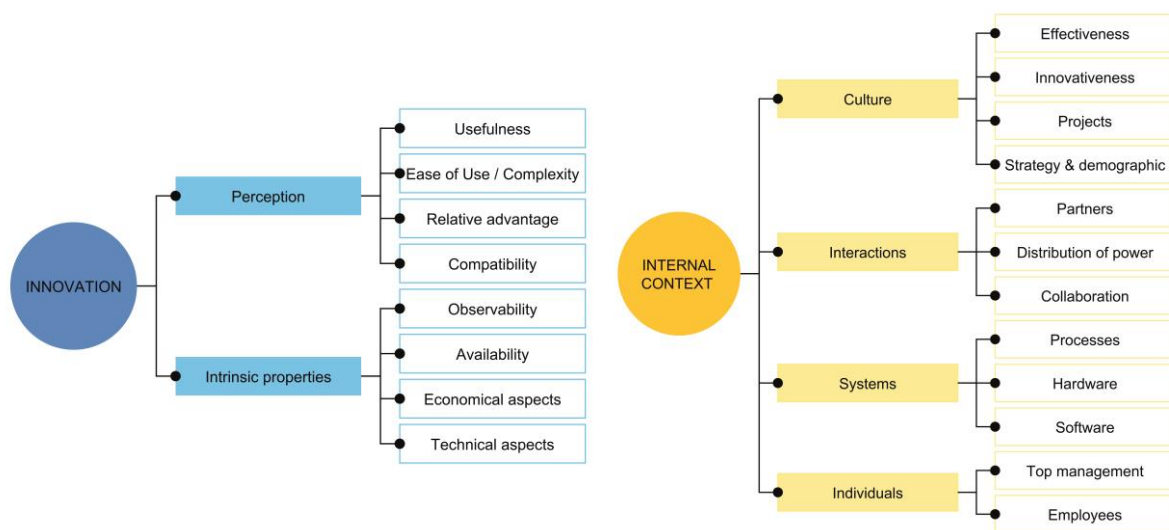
INNOVATION

Perception

Usefulness

Ease of Use / Complexity

Relative advantage

Compatibility

Intrinsic properties

Observability

Availability

Economical aspects

Technical aspects

INTERNAL CONTEXT

Culture

Effectiveness

Innovativeness

Projects

Strategy & demographic

Interactions

Partners

Distribution of power

Collaboration

Systems

Processes

Hardware

Software

Individuals

Top management

Employees